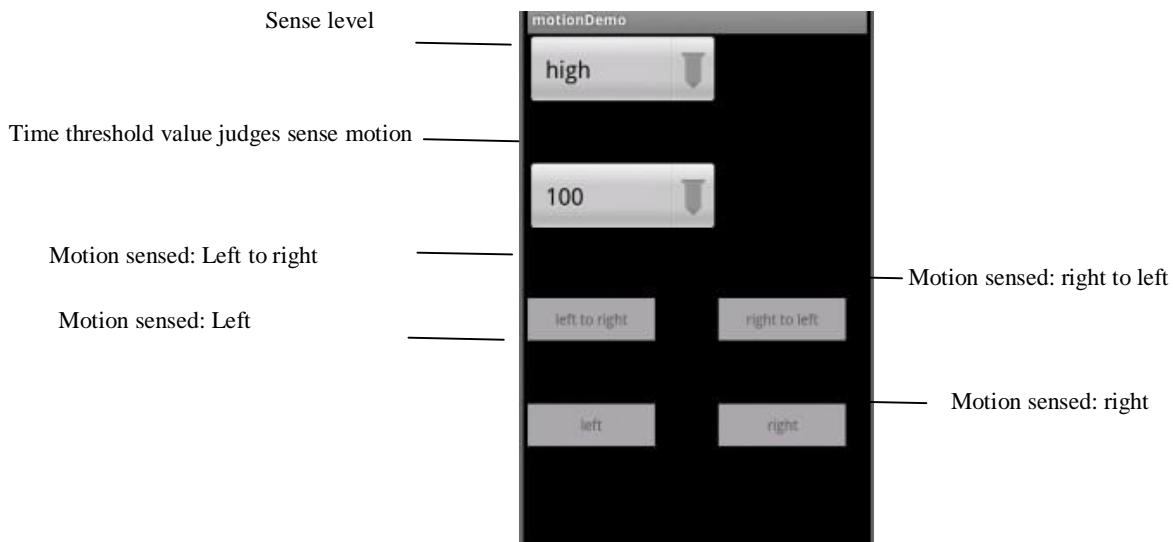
Sense level

motionDemo

high

Time threshold value judges sense motion

100

Motion sensed: Left to right

Motion sensed: right to left

Motion sensed: Left

left to right

right to left

left

right

Motion sensed: right